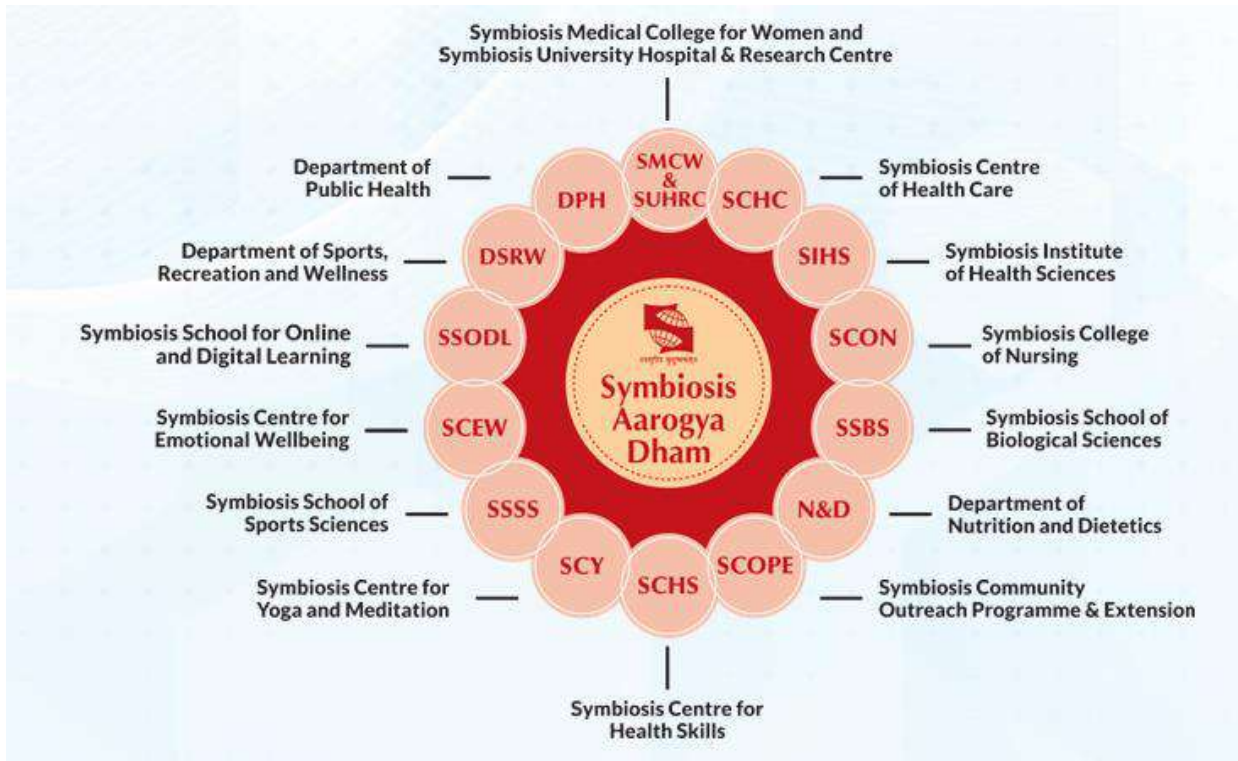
Symbiosis Medical College for Women and Symbiosis University Hospital & Research Centre

SMCW & SUHRC

Department of Public Health

DPH

SCHC

Symbiosis Centre of Health Care

Department of Sports, Recreation and Wellness

DSRW

SIHS

Symbiosis Institute of Health Sciences

Symbiosis School for Online and Digital Learning

SSODL

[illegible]

Symbiosis Aarogya Dham

SCON

Symbiosis College of Nursing

Symbiosis Centre for Emotional Wellbeing

SCEW

SSBS

Symbiosis School of Biological Sciences

Symbiosis School of Sports Sciences

SSSS

N&D

Department of Nutrition and Dietetics

Symbiosis Centre for Yoga and Meditation

SCY

SCHS

SCOPE

Symbiosis Community Outreach Programme & Extension

Symbiosis Centre for Health Skills